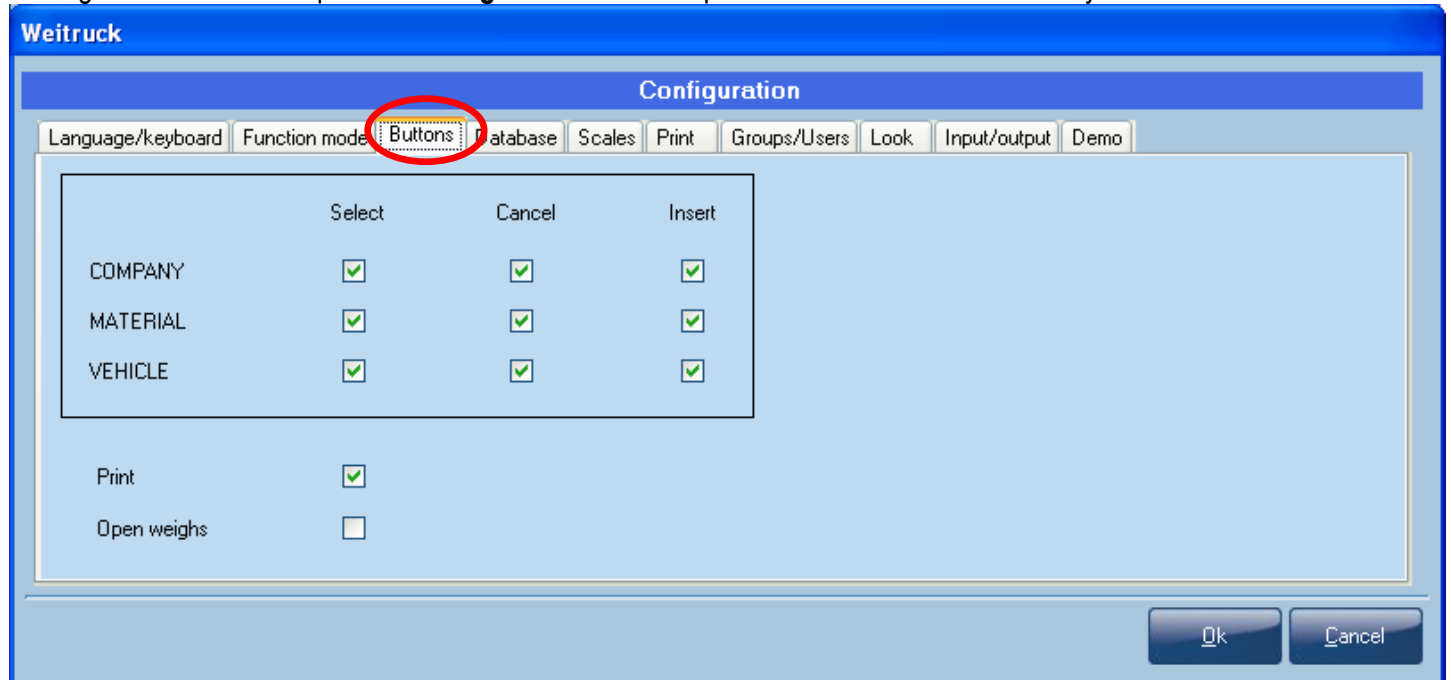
Weitruck

Configuration

Language/keyboard | Function mode | Buttons | Database | Scales | Print | Groups/Users | Look | Input/output | Demo

| | Select | Cancel | Insert |
|---|---|---|---|
| COMPANY | ☑ | ☑ | ☑ |
| MATERIAL | ☑ | ☑ | ☑ |
| VEHICLE | ☑ | ☑ | ☑ |

Print ☑

Open weighs ☐

Ok

Cancel